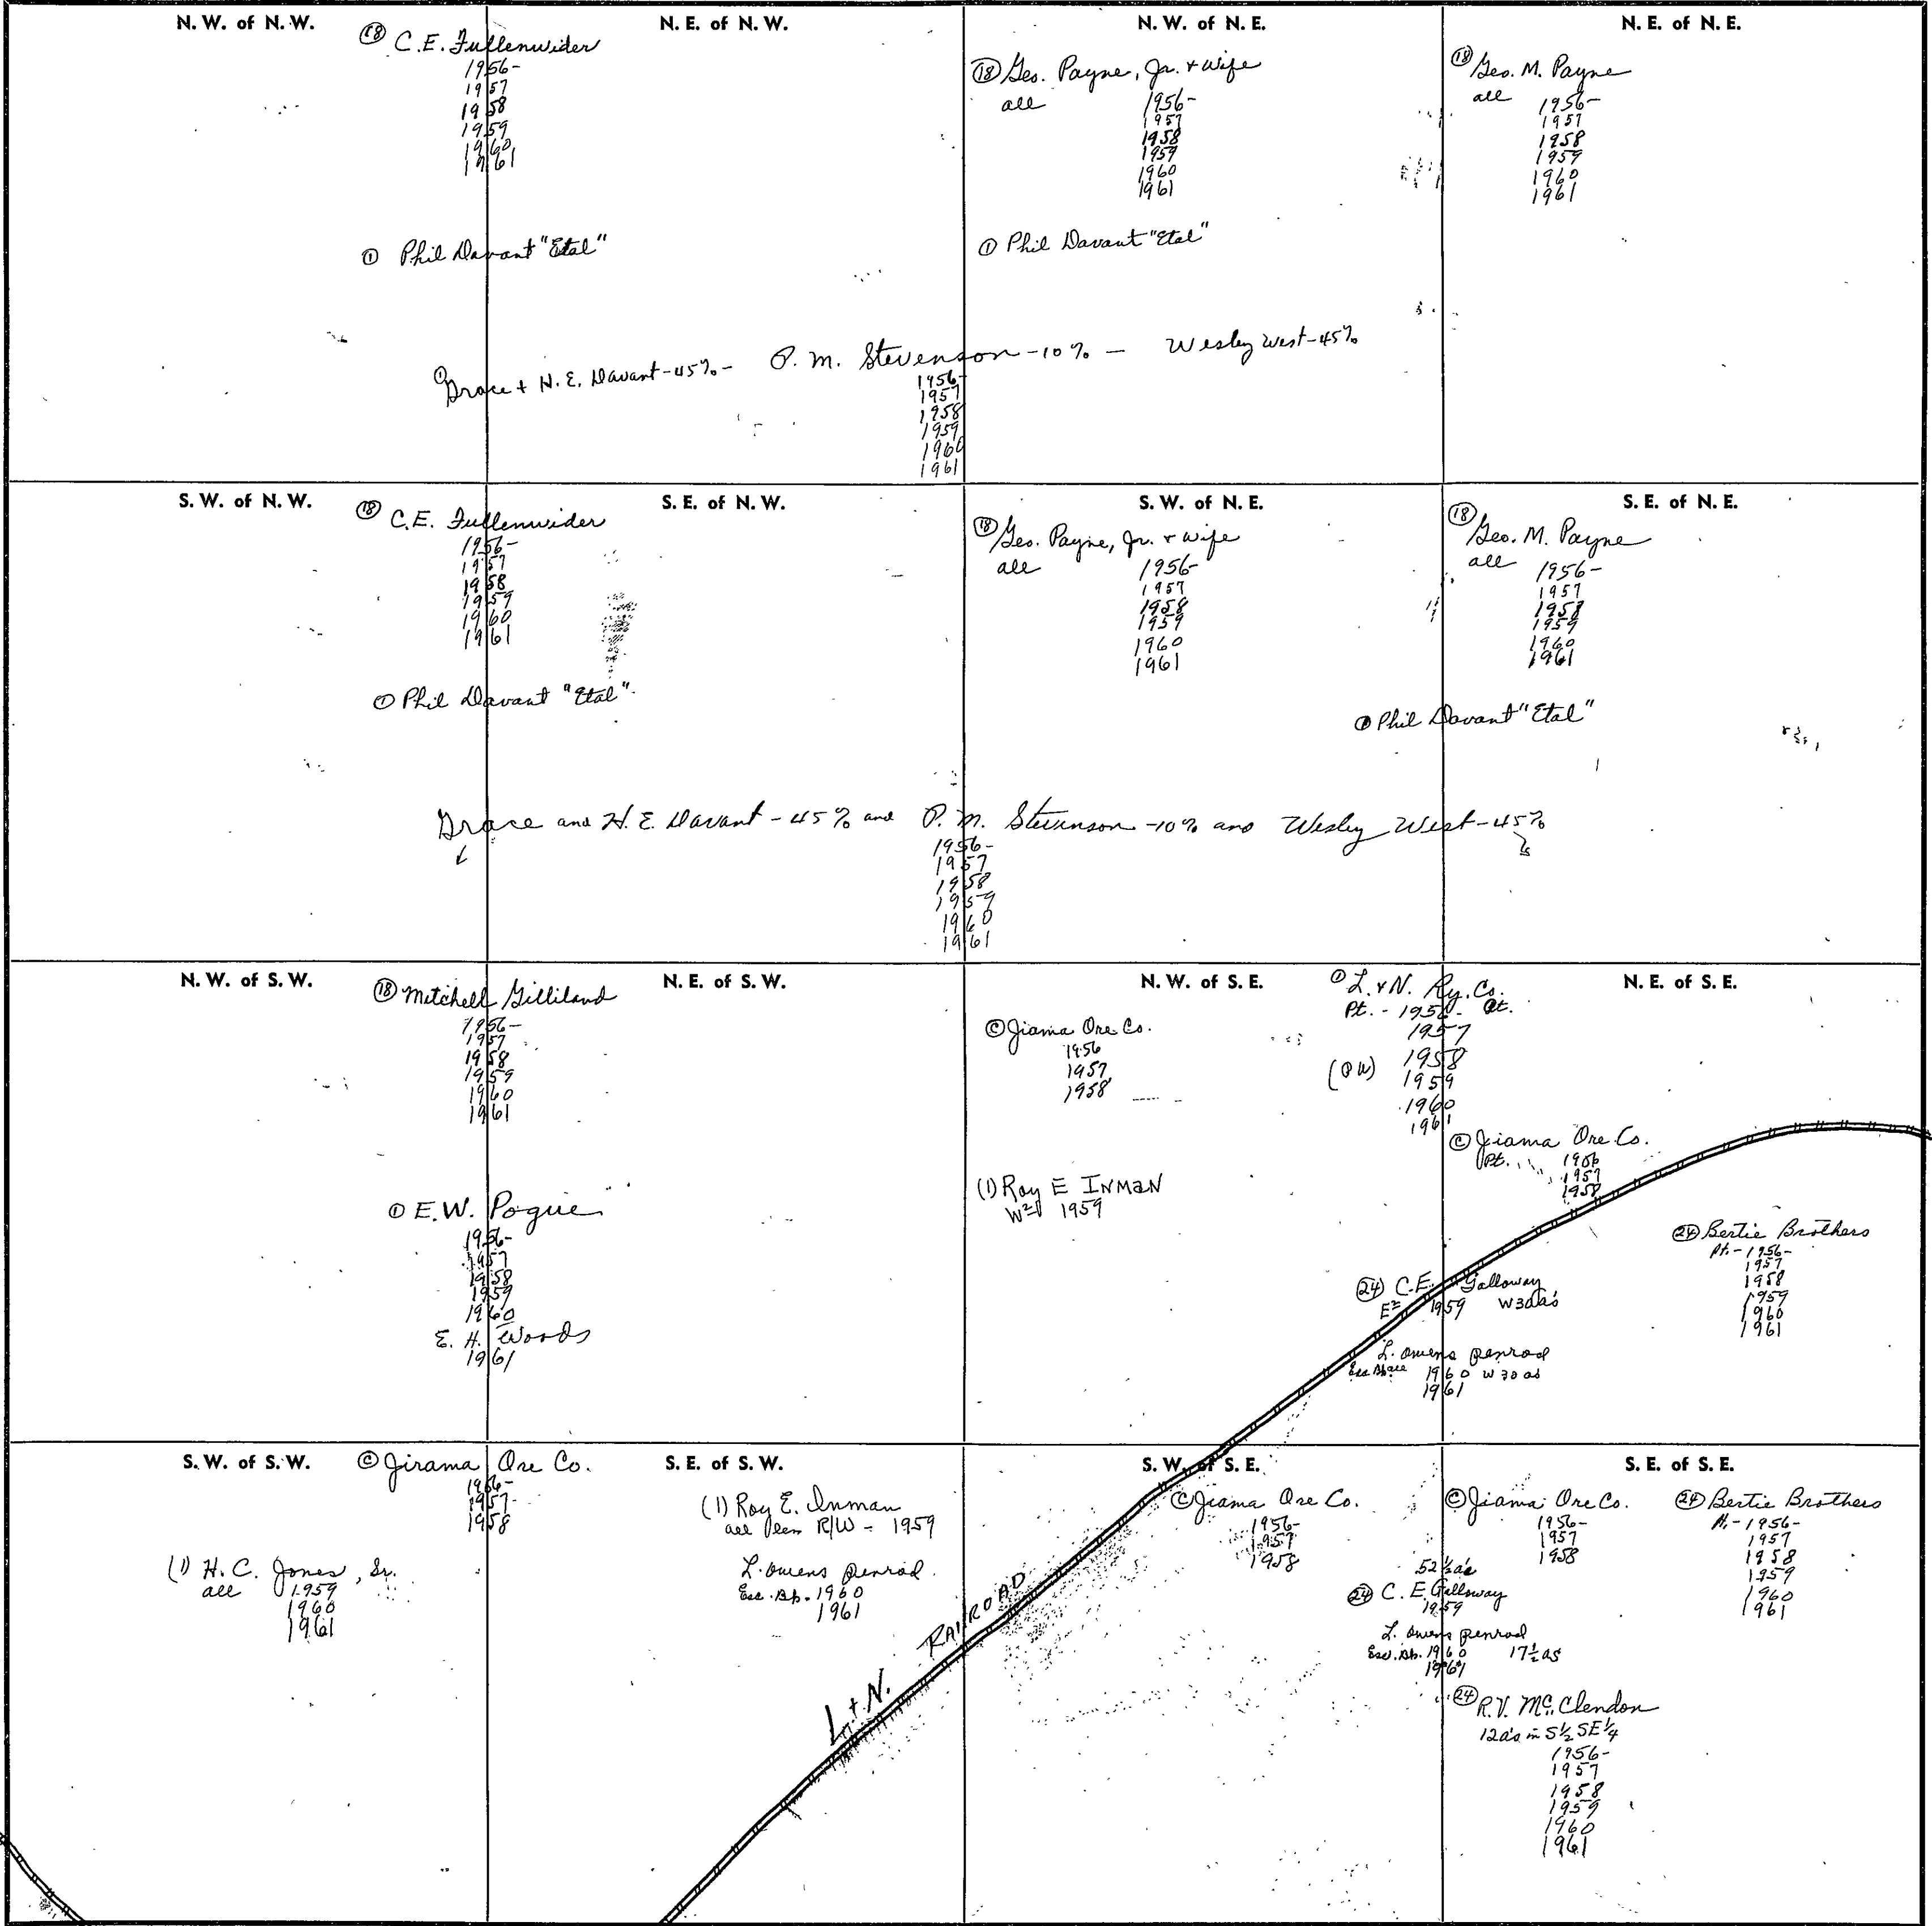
N. W. of N. W.

N. E. of N. W.

N. W. of N. E.

N. E. of N. E.

(18) C.E. Fullenwider
1956-
1957
1958
1959
1960
1961

(18) Geo. Payne, Jr. + wife
all
1956-
1957
1958
1959
1960
1961

(18) Geo. M. Payne
all
1956-
1957
1958
1959
1960
1961

(1) Phil Davant "Etal"

(1) Phil Davant "Etal"

(1) Grace + H. E. Davant - 45% - O. M. Stevenson - 10% - Wesley West - 45%
1956-
1957
1958
1959
1960
1961

S. W. of N. W.

S. E. of N. W.

S. W. of N. E.

S. E. of N. E.

(18) C.E. Fullenwider
1956-
1957
1958
1959
1960
1961

(18) Geo. Payne, Jr. + wife
all
1956-
1957
1958
1959
1960
1961

(18) Geo. M. Payne
all
1956-
1957
1958
1959
1960
1961

(1) Phil Davant "Etal"

(1) Phil Davant "Etal"

Grace and H. E. Davant - 45% and O. M. Stevenson - 10% and Wesley West - 45%
1956-
1957
1958
1959
1960
1961

N. W. of S. W.

N. E. of S. W.

N. W. of S. E.

N. E. of S. E.

(18) Mitchell Gilliland
1956-
1957
1958
1959
1960
1961

(C) Jirama Ore Co.
1956
1957
1958

(1) L. + N. Ry. Co.
Pt. - 1956 Pt.
1957
(RW) 1958
1959
1960
1961

(C) Jirama Ore Co.
Pt.
1956
1957
1958

(1) Roy E Inman
W½ 1959

(24) Bertie Brothers
Pt. - 1956-
1957
1958
1959
1960
1961

(1) E.W. Pogue
1956-
1957
1958
1959
1960
E. H. Woods
1961

(24) C.E. Galloway
E½ 1959 W 3 ac's

L. Owens Penrod
Esc. Abs. 1960 W 30 as
1961

S. W. of S. W.

S. E. of S. W.

S. W. of S. E.

S. E. of S. E.

(C) Jirama Ore Co.
1956-
1957
1958

(1) Roy E. Inman
all Less R/W - 1959

L. Owens Penrod
Esc. Ab. 1960
1961

(C) Jirama Ore Co.
1956-
1957
1958

(C) Jirama Ore Co.
1956-
1957
1958

(24) Bertie Brothers
Pt. - 1956-
1957
1958
1959
1960
1961

(1) H. C. Jones, Sr.
all 1959
1960
1961

52½ ac's
(24) C. E. Galloway
1959

L. Owens Penrod
Esc. Ab. 1960 17½ as
1961

(24) R.V. McClendon
12 ac's in S½ SE¼
1956-
1957
1958
1959
1960
1961

L + N. RAILROAD